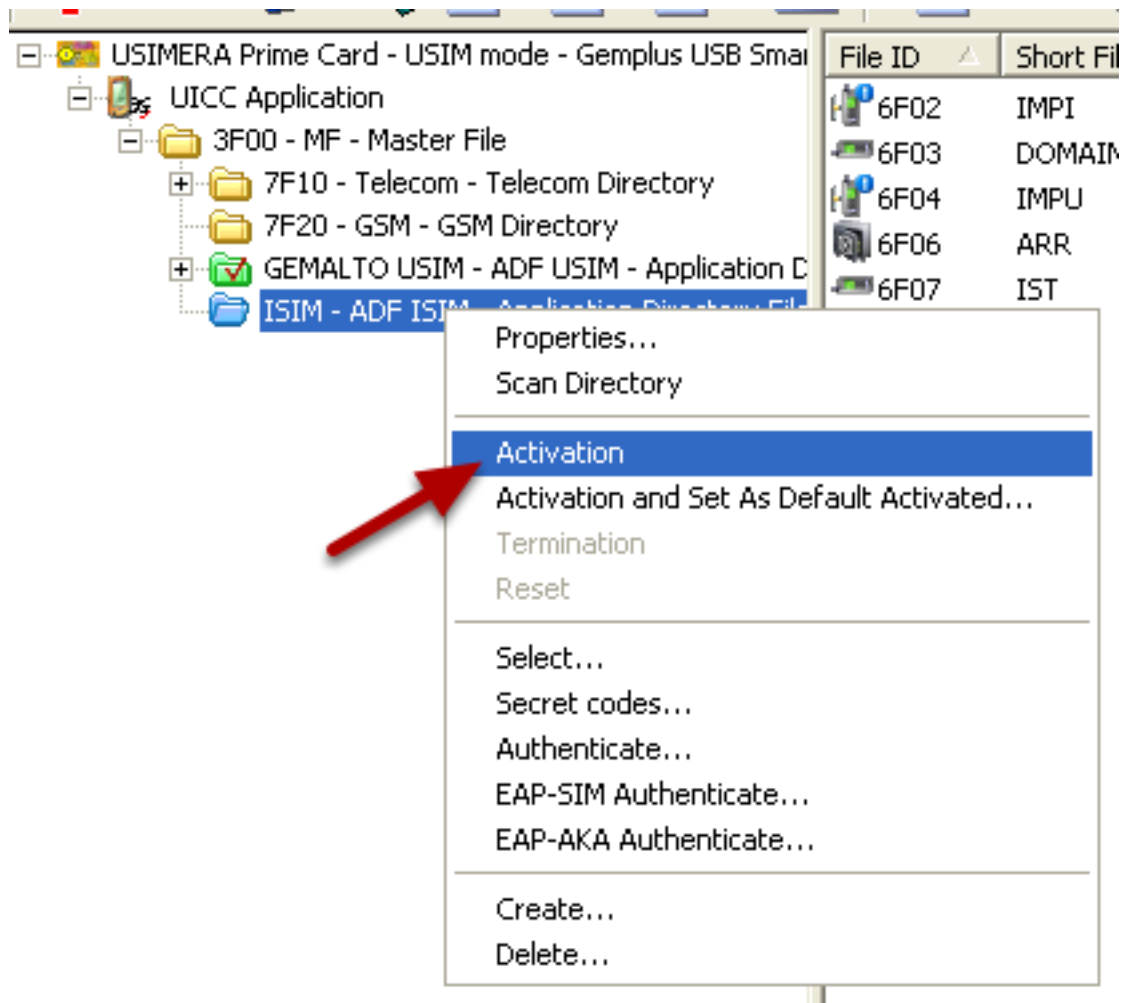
USIMERA Prime Card - USIM mode - Gemplus USB Smar
UICC Application
3F00 - MF - Master File
7F10 - Telecom - Telecom Directory
7F20 - GSM - GSM Directory
GEMALTO USIM - ADF USIM - Application D
ISIM - ADF ISIM - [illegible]

| File ID | Short Fil |
|---|---|
| 6F02 | IMPI |
| 6F03 | DOMAIN |
| 6F04 | IMPU |
| 6F06 | ARR |
| 6F07 | IST |

Properties...
Scan Directory

Activation
Activation and Set As Default Activated...
Termination
Reset

Select...
Secret codes...
Authenticate...
EAP-SIM Authenticate...
EAP-AKA Authenticate...

Create...
Delete...